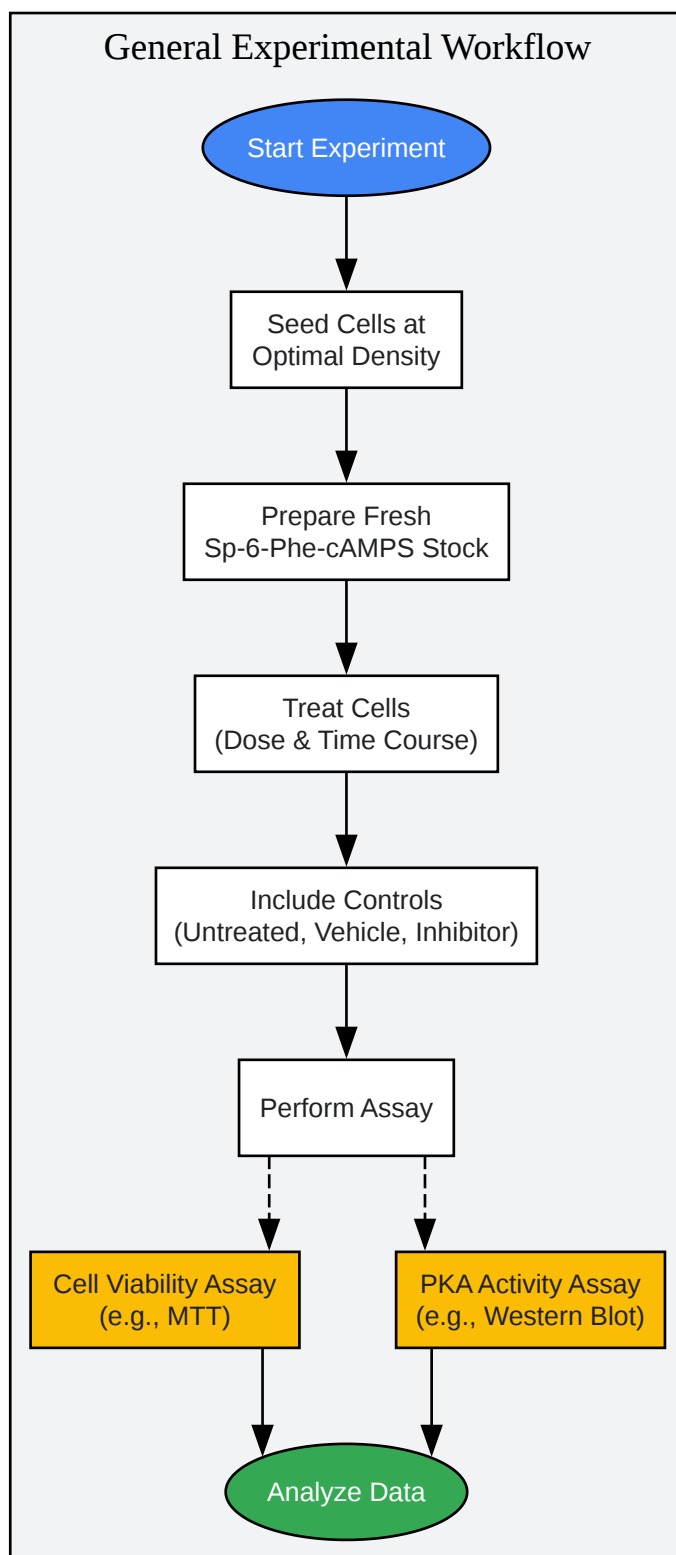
General Experimental Workflow

Start Experiment

Seed Cells at Optimal Density

Prepare Fresh Sp-6-Phe-cAMPS Stock

Treat Cells (Dose & Time Course)

Include Controls (Untreated, Vehicle, Inhibitor)

Perform Assay

Cell Viability Assay (e.g., MTT)

PKA Activity Assay (e.g., Western Blot)

Analyze Data